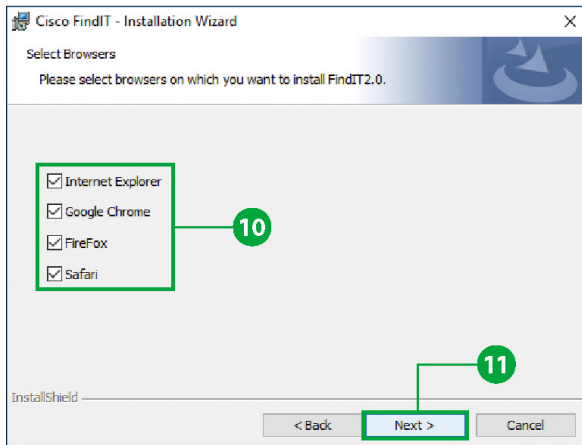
Cisco FindIT - Installation Wizard

×

Select Browsers

Please select browsers on which you want to install FindIT2.0.

Internet Explorer

Google Chrome

FireFox

Safari

10

11

InstallShield

< Back

Next >

Cancel